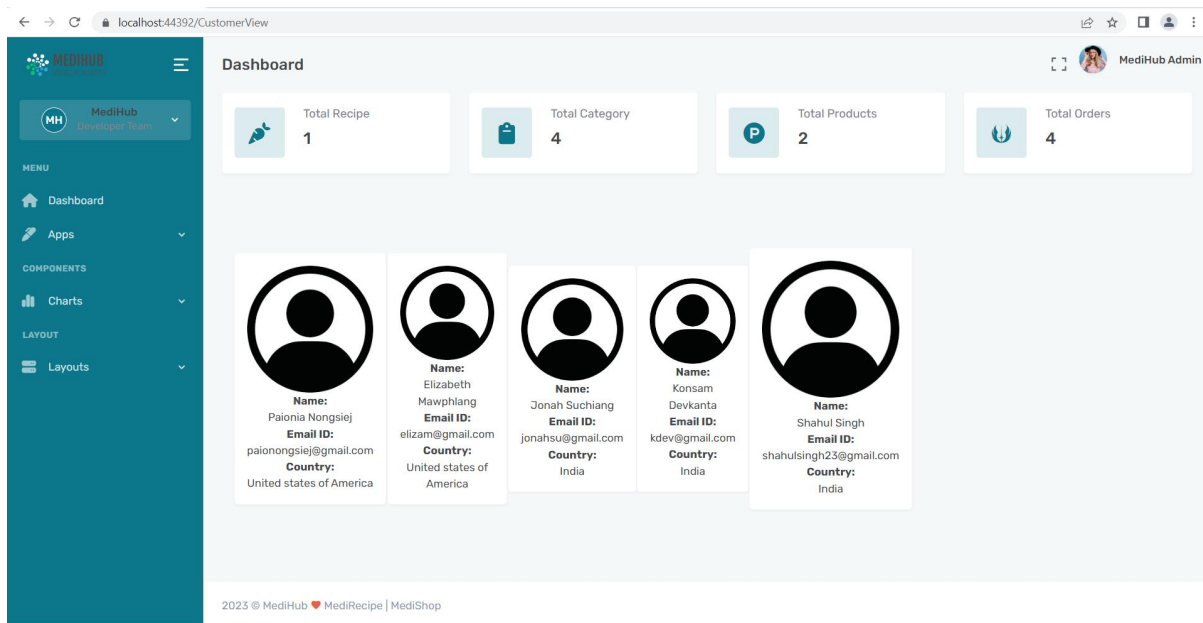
localhost:44392/CustomerView

MEDIHUB

MH MediHub Developer Team

MENU

Dashboard

Apps

COMPONENTS

Charts

LAYOUT

Layouts

Dashboard

MediHub Admin

Total Recipe
1

Total Category
4

Total Products
2

Total Orders
4

Name:
Paionia Nongsiej
Email ID:
paionongsiej@gmail.com
Country:
United states of America

Name:
Elizabeth Mawphlang
Email ID:
elizam@gmail.com
Country:
United states of America

Name:
Jonah Suchiang
Email ID:
jonahsu@gmail.com
Country:
India

Name:
Konsam Devkanta
Email ID:
kdev@gmail.com
Country:
India

Name:
Shahul Singh
Email ID:
shahulsingh23@gmail.com
Country:
India

2023 © MediHub ♥ MediRecipe | MediShop